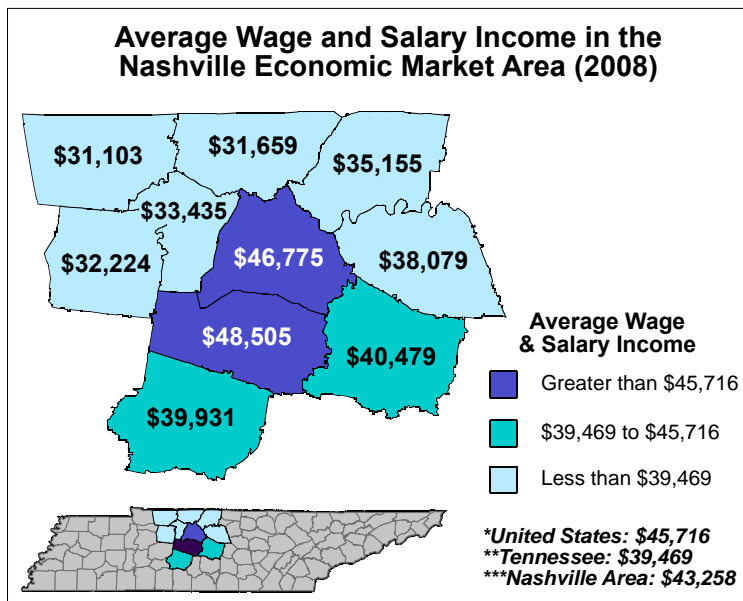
Average Wage and Salary Income in the Nashville Economic Market Area (2008)

$31,103

$31,659

$35,155

$33,435

$32,224

$46,775

$38,079

$48,505

$40,479

$39,931

Average Wage & Salary Income

Greater than $45,716

$39,469 to $45,716

Less than $39,469

*United States: $45,716
**Tennessee: $39,469
***Nashville Area: $43,258